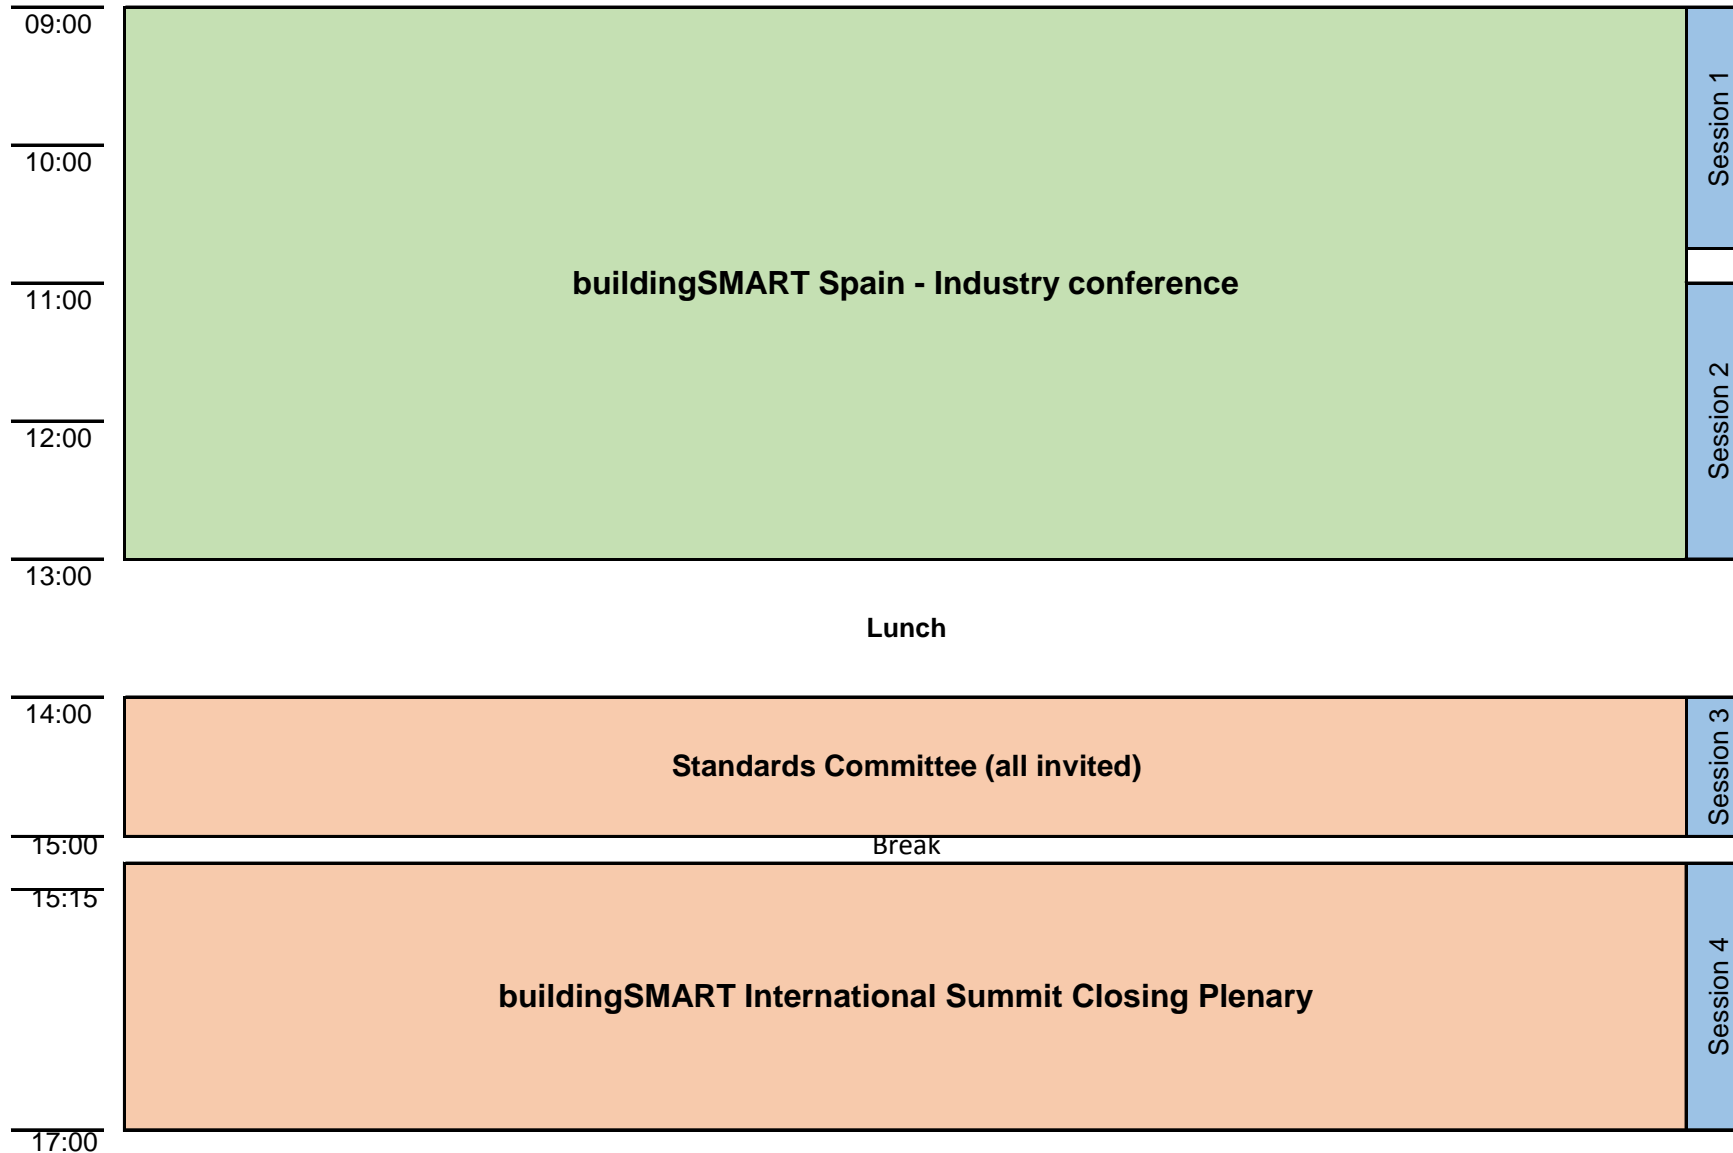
09:00

10:00

11:00

12:00

13:00

buildingSMART Spain - Industry conference

Session 1

Session 2

Lunch

14:00

Standards Committee (all invited)

Session 3

15:00

Break

15:15

buildingSMART International Summit Closing Plenary

Session 4

17:00